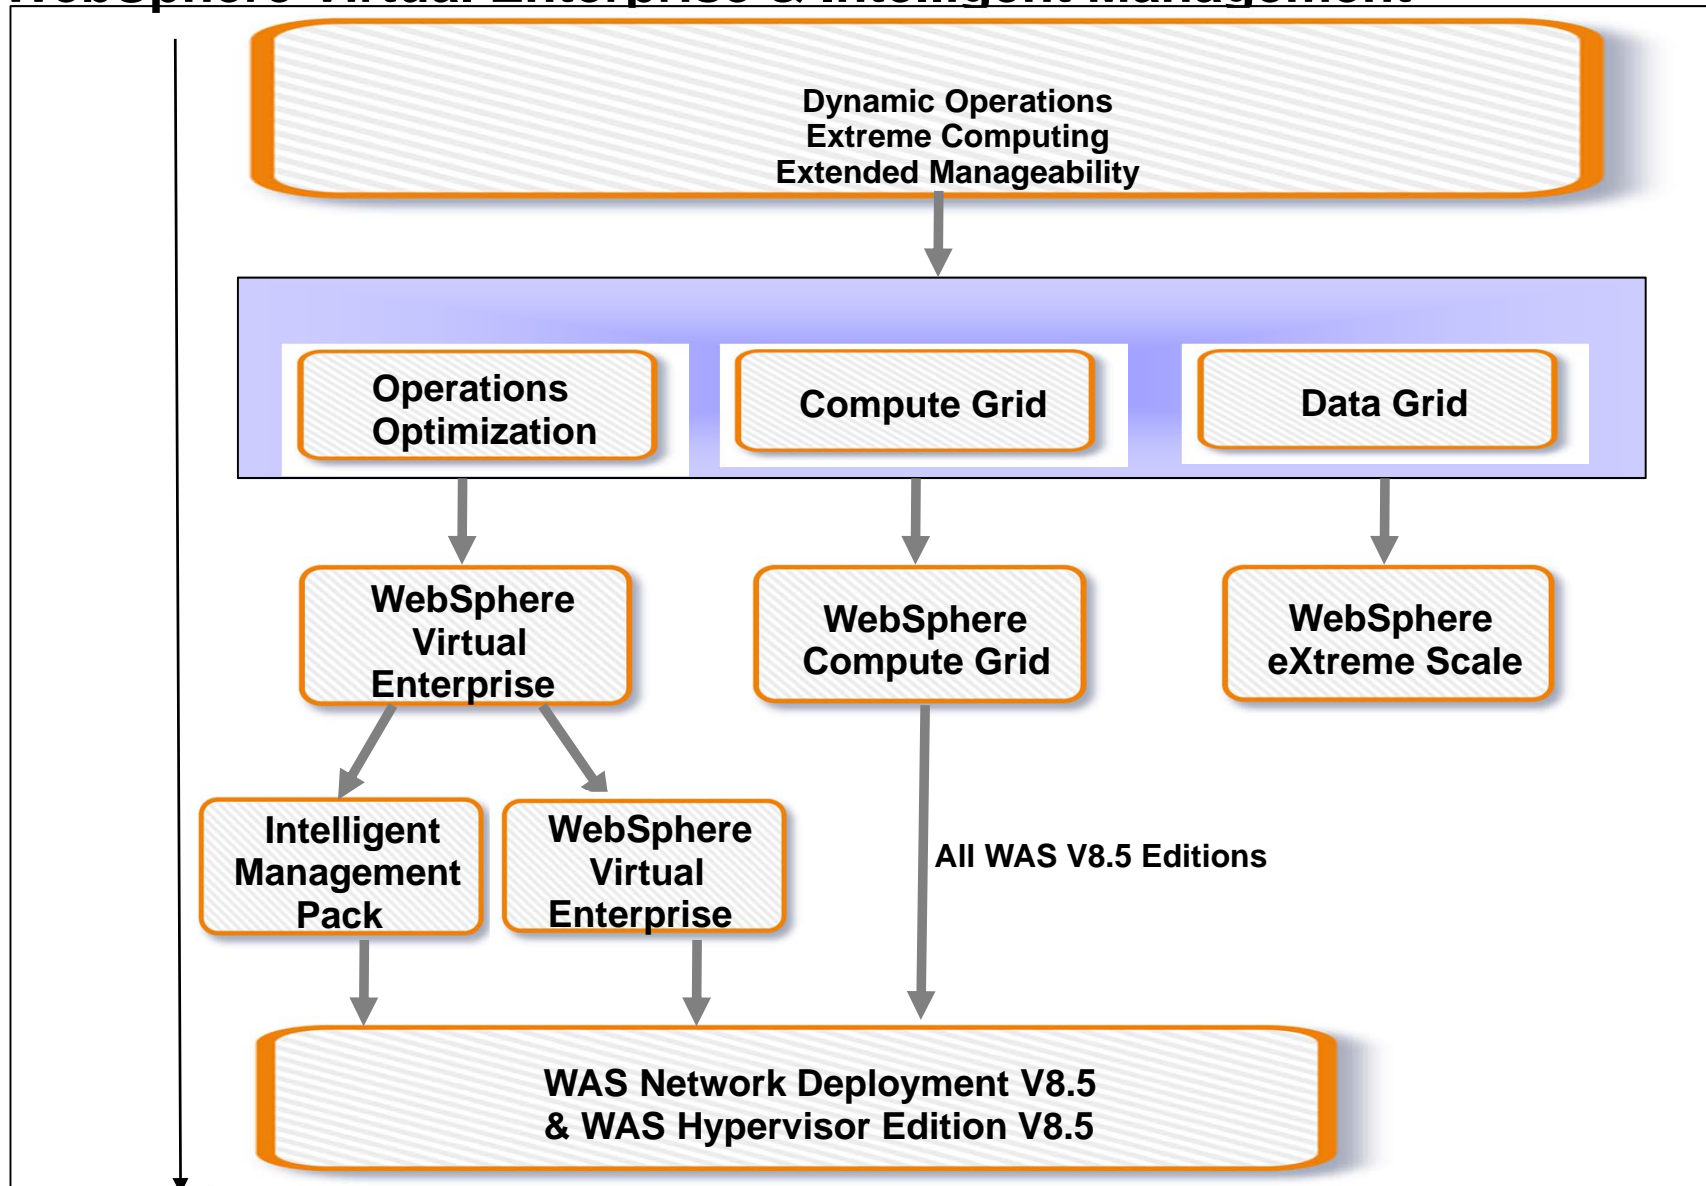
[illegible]

Dynamic Operations
Extreme Computing
Extended Manageability

Operations Optimization

Compute Grid

Data Grid

WebSphere Virtual Enterprise

WebSphere Compute Grid

WebSphere eXtreme Scale

Intelligent Management Pack

WebSphere Virtual Enterprise

All WAS V8.5 Editions

WAS Network Deployment V8.5
& WAS Hypervisor Edition V8.5